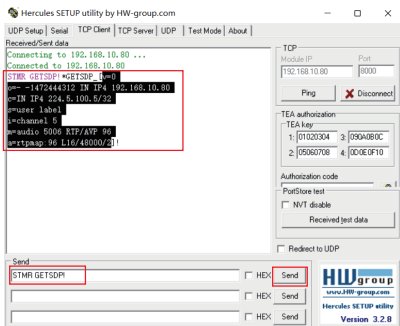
Hercules SETUP utility by HW-group.com

UDP Setup | Serial | TCP Client | TCP Server | UDP | Test Mode | About

Received/Sent data

Connecting to 192.168.10.80 ...
Connected to 192.168.10.80
STMR GETSDP!*GETSDP_&v=0
o=- -1472444312 IN IP4 192.168.10.80
c=IN IP4 224.5.100.5/32
s=user label
i=channel 5
m=audio 5006 RTP/AVP 96
a=rtpmap:96 L16/48000/2!

TCP
Module IP 192.168.10.80
Port 8000
Ping
Disconnect

TEA authorization
TEA key
1: 01020304
3: 090A0B0C
2: 05060708
4: 0D0E0F10
Authorization code

PortStore test
NVT disable
Received test data

Redirect to UDP

Send
STMR GETSDP!
HEX Send
HEX Send
HEX Send

HW group
www.HW-group.com
Hercules SETUP utility
Version 3.2.8